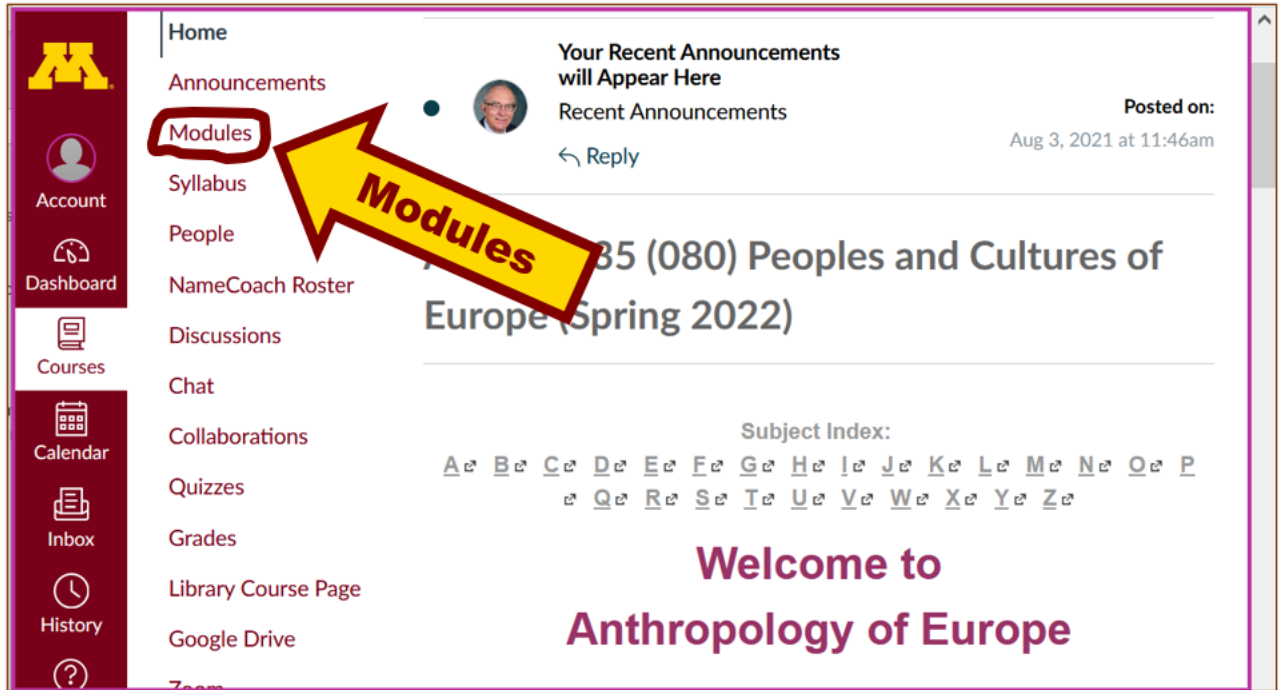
Account
Dashboard
Courses
Calendar
Inbox
History

Home
Announcements
Modules
Syllabus
People
NameCoach Roster
Discussions
Chat
Collaborations
Quizzes
Grades
Library Course Page
Google Drive
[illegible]

Modules

Your Recent Announcements will Appear Here
Recent Announcements
Reply
Posted on:
Aug 3, 2021 at 11:46am

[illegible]35 (080) Peoples and Cultures of Europe (Spring 2022)

Subject Index:
A B C D E F G H I J K L M N O P Q R S T U V W X Y Z

Welcome to
Anthropology of Europe